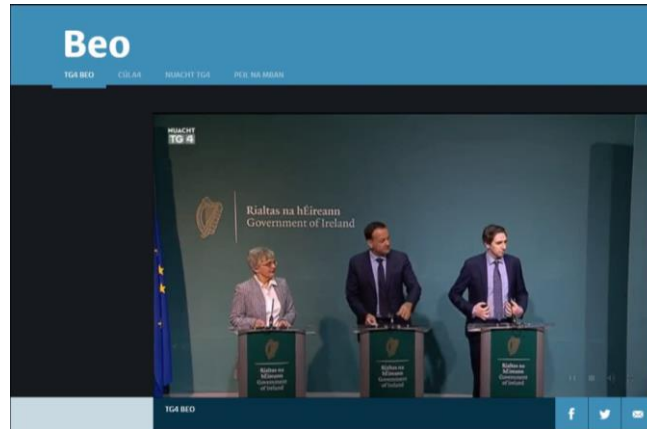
Beo

TG4 BEO
CÚL4
NUACHT TG4
PEIL NA MBAN

NUACHT TG4

Rialtas na hÉireann
Government of Ireland

Rialtas na hÉireann
Government of Ireland

Rialtas na hÉireann
Government of Ireland

Rialtas na hÉireann
Government of Ireland

TG4 BEO